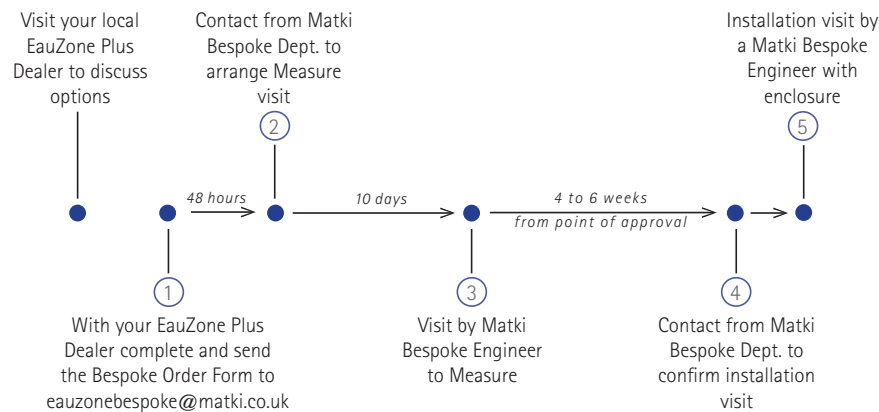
Visit your local EauZone Plus Dealer to discuss options

Contact from Matki Bespoke Dept. to arrange Measure visit

2

Installation visit by a Matki Bespoke Engineer with enclosure

5

48 hours

10 days

4 to 6 weeks

from point of approval

1

With your EauZone Plus Dealer complete and send the Bespoke Order Form to eauzonebespoke@matki.co.uk

3

Visit by Matki Bespoke Engineer to Measure

4

Contact from Matki Bespoke Dept. to confirm installation visit